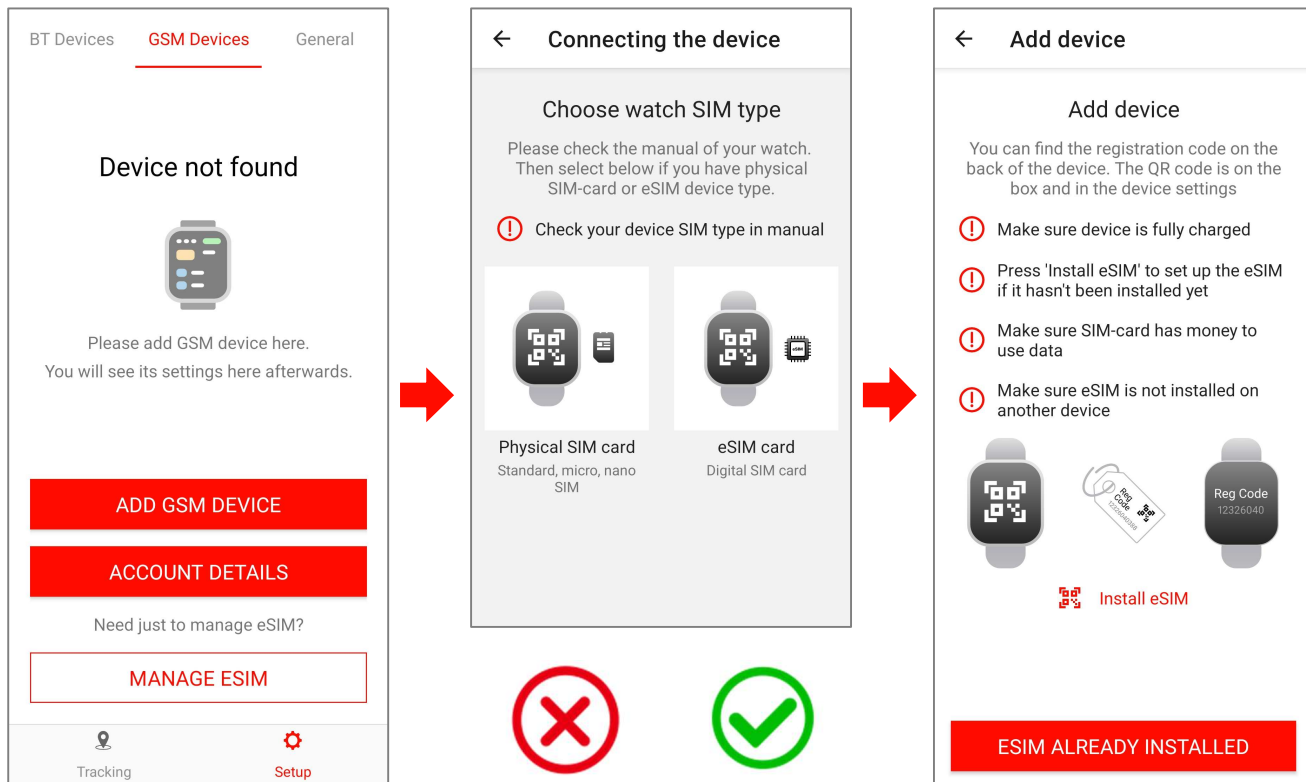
BT Devices GSM Devices General

Device not found

Please add GSM device here.
You will see its settings here afterwards.

ADD GSM DEVICE

ACCOUNT DETAILS

Need just to manage eSIM?

MANAGE ESIM

Tracking Setup

← Connecting the device

Choose watch SIM type

Please check the manual of your watch. Then select below if you have physical SIM-card or eSIM device type.

Check your device SIM type in manual

Physical SIM card
Standard, micro, nano SIM

eSIM card
Digital SIM card

← Add device

Add device

You can find the registration code on the back of the device. The QR code is on the box and in the device settings

Make sure device is fully charged

Press 'Install eSIM' to set up the eSIM if it hasn't been installed yet

Make sure SIM-card has money to use data

Make sure eSIM is not installed on another device

Reg Code

Reg Code
12326040

Install eSIM

ESIM ALREADY INSTALLED